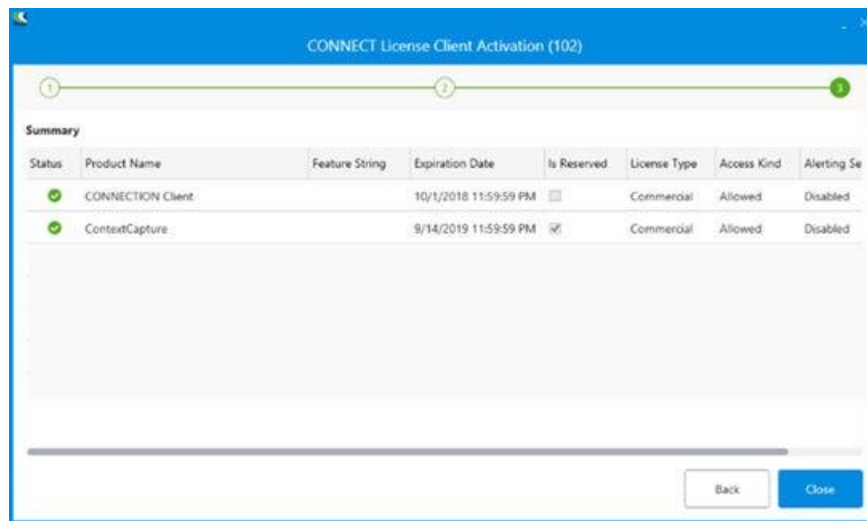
CONNECT License Client Activation (102)

1 2 3

Summary

| Status | Product Name | Feature String | Expiration Date | Is Reserved | License Type | Access Kind | Alerting Se |
|---|---|---|---|---|---|---|---|
| | CONNECTION Client | | 10/1/2018 11:59:59 PM | | Commercial | Allowed | Disabled |
| | ContextCapture | | 9/14/2019 11:59:59 PM | | Commercial | Allowed | Disabled |

Back Close